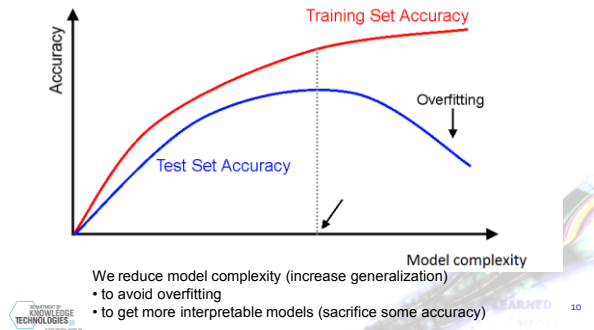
Accuracy

Training Set Accuracy

Overfitting

Test Set Accuracy

Model complexity

We reduce model complexity (increase generalization)
• to avoid overfitting
• to get more interpretable models (sacrifice some accuracy)

DEPARTMENT OF KNOWLEDGE TECHNOLOGIES

10